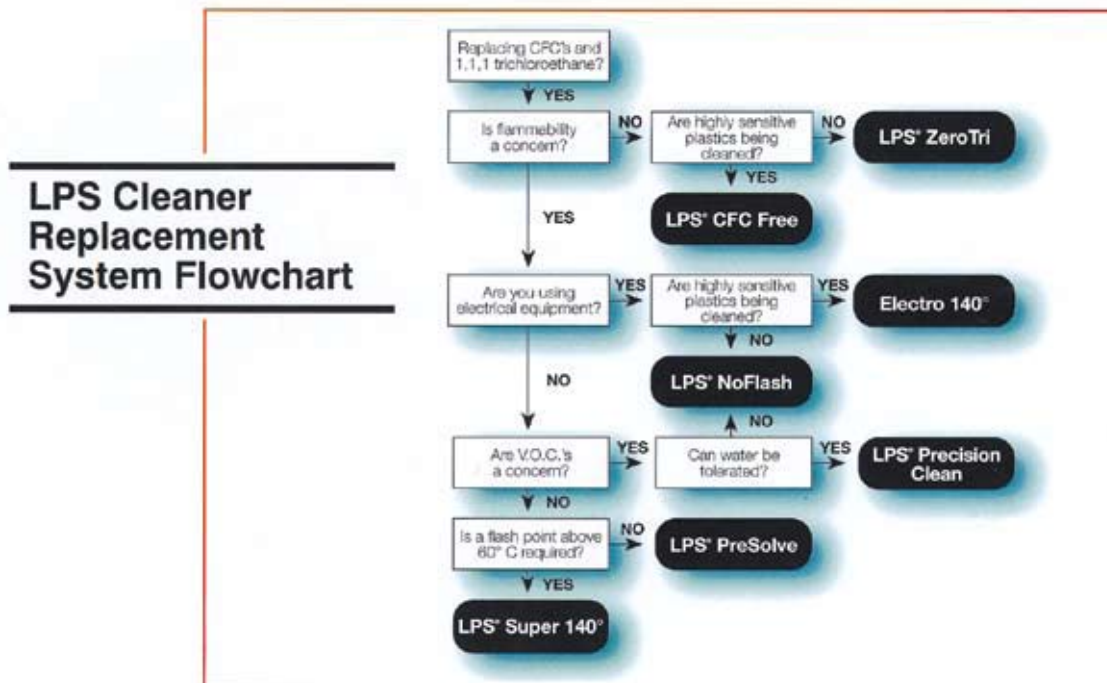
LPS Cleaner Replacement System Flowchart

Replacing CFC's and 1,1,1 trichloroethane?

YES

Is flammability a concern?

NO

Are highly sensitive plastics being cleaned?

NO

LPS® ZeroTri

YES

LPS® CFC Free

YES

Are you using electrical equipment?

YES

Are highly sensitive plastics being cleaned?

YES

Electro 140°

NO

LPS® NoFlash

NO

NO

Are V.O.C.'s a concern?

YES

Can water be tolerated?

YES

LPS® Precision Clean

NO

Is a flash point above 60° C required?

NO

LPS® PreSolve

YES

LPS® Super 140°